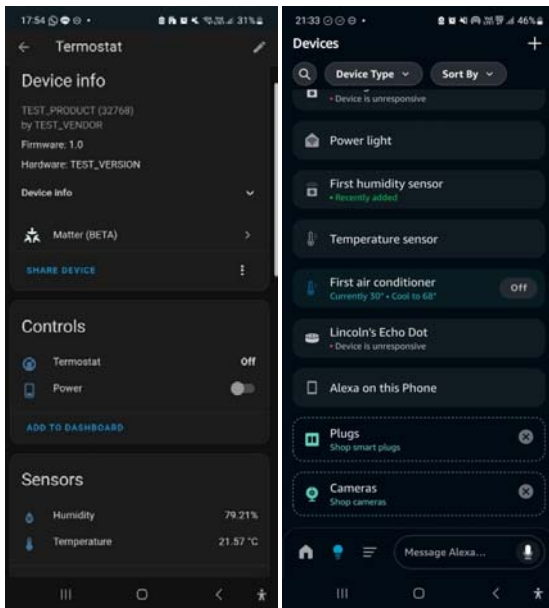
17:54 31%

Termostat

Device info

TEST_PRODUCT (32768)
by TEST_VENDOR

Firmware: 1.0

Hardware: TEST_VERSION

Device info

Matter (BETA)

SHARE DEVICE

Controls

Termostat Off

Power

ADD TO DASHBOARD

Sensors

Humidity 79.21%

Temperature 21.57 °C

21:33 46%

Devices

Device Type

Sort By

• Device is unresponsive

Power light

First humidity sensor
• Recently added

Temperature sensor

First air conditioner
Currently 50° • Cool to 68°
Off

Lincoln's Echo Dot
• Device is unresponsive

Alexa on this Phone

Plugs
Shop smart plugs

Cameras
Shop cameras

Message Alexa...